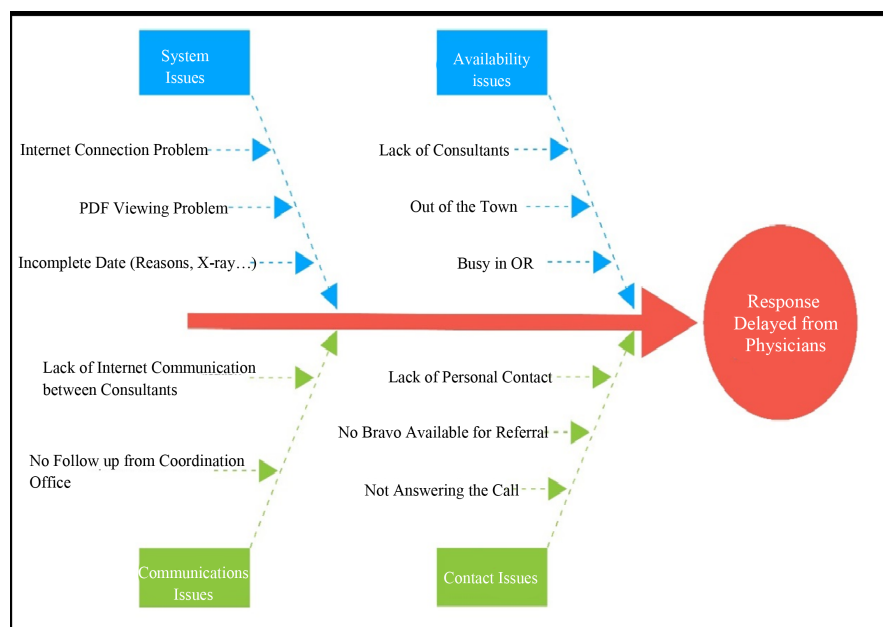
System Issues

Internet Connection Problem

PDF Viewing Problem

Incomplete Date (Reasons, X-ray…)

Availability issues

Lack of Consultants

Out of the Town

Busy in OR

Response Delayed from Physicians

Lack of Internet Communication between Consultants

No Follow up from Coordination Office

Communications Issues

Lack of Personal Contact

No Bravo Available for Referral

Not Answering the Call

Contact Issues